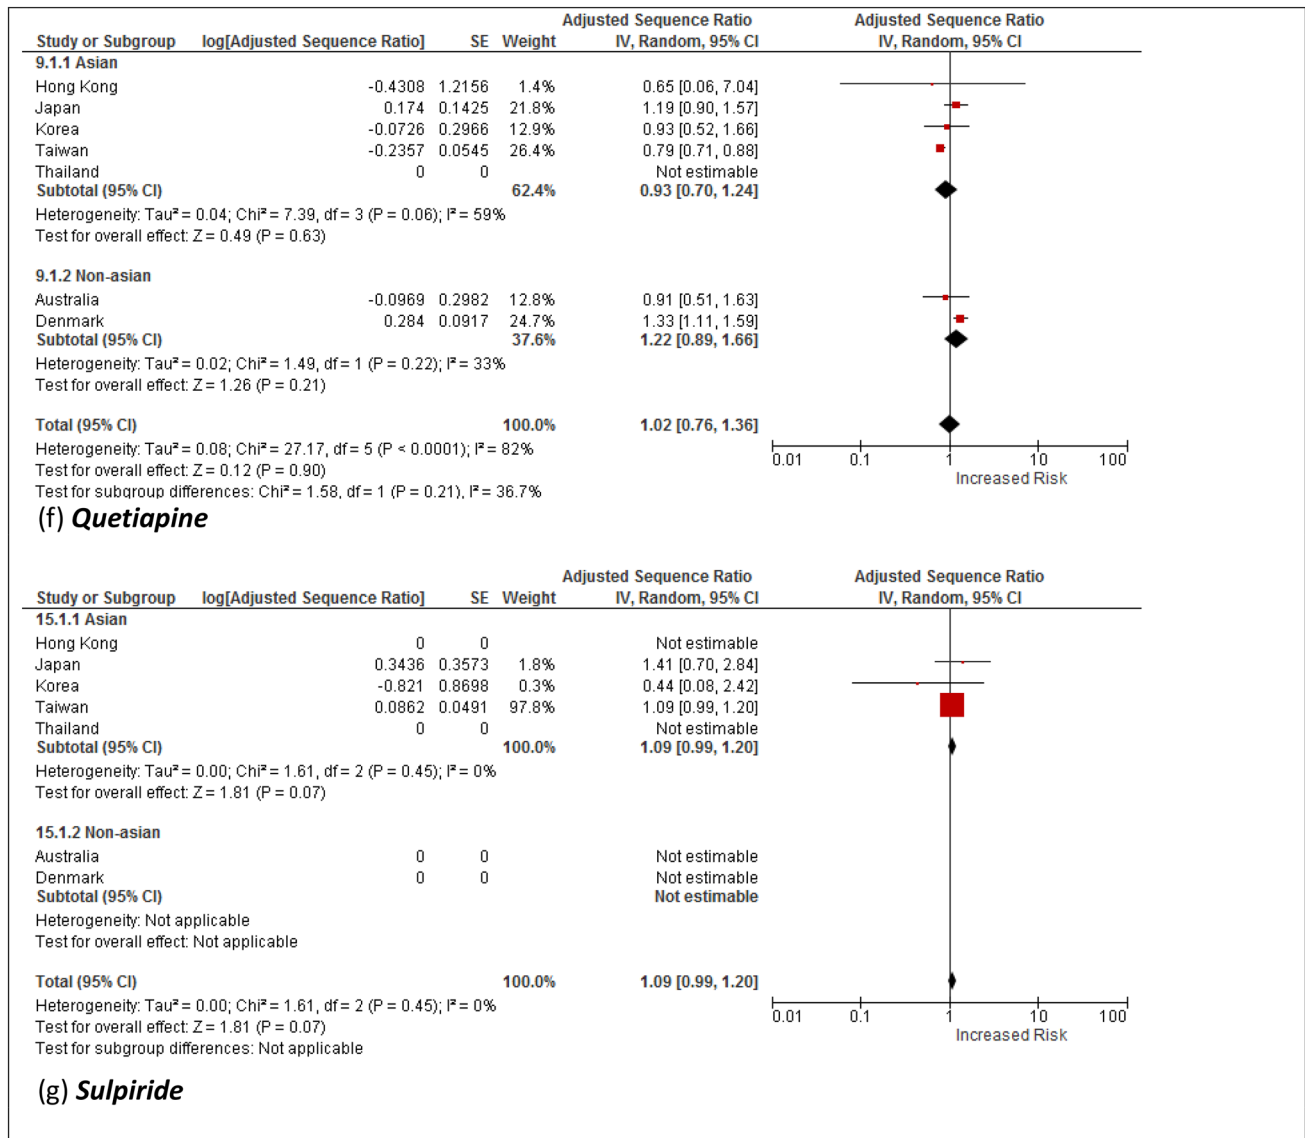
| Study or Subgroup | log[Adjusted Sequence Ratio] | SE | Weight | Adjusted Sequence Ratio IV, Random, 95% CI |
|---|---|---|---|---|
| **9.1.1 Asian** | | | | |
| Hong Kong | -0.4308 | 1.2156 | 1.4% | 0.65 [0.06, 7.04] |
| Japan | 0.174 | 0.1425 | 21.8% | 1.19 [0.90, 1.57] |
| Korea | -0.0726 | 0.2966 | 12.9% | 0.93 [0.52, 1.66] |
| Taiwan | -0.2357 | 0.0545 | 26.4% | 0.79 [0.71, 0.88] |
| Thailand | 0 | 0 | | Not estimable |
| **Subtotal (95% CI)** | | | **62.4%** | **0.93 [0.70, 1.24]** |

Heterogeneity: Tau² = 0.04; Chi² = 7.39, df = 3 (P = 0.06); I² = 59%
Test for overall effect: Z = 0.49 (P = 0.63)

| Study or Subgroup | log[Adjusted Sequence Ratio] | SE | Weight | Adjusted Sequence Ratio IV, Random, 95% CI |
|---|---|---|---|---|
| **9.1.2 Non-asian** | | | | |
| Australia | -0.0969 | 0.2982 | 12.8% | 0.91 [0.51, 1.63] |
| Denmark | 0.284 | 0.0917 | 24.7% | 1.33 [1.11, 1.59] |
| **Subtotal (95% CI)** | | | **37.6%** | **1.22 [0.89, 1.66]** |

Heterogeneity: Tau² = 0.02; Chi² = 1.49, df = 1 (P = 0.22); I² = 33%
Test for overall effect: Z = 1.26 (P = 0.21)

**Total (95% CI)** **100.0%** **1.02 [0.76, 1.36]**
Heterogeneity: Tau² = 0.08; Chi² = 27.17, df = 5 (P < 0.0001); I² = 82%
Test for overall effect: Z = 0.12 (P = 0.90)
Test for subgroup differences: Chi² = 1.58, df = 1 (P = 0.21), I² = 36.7%

Adjusted Sequence Ratio IV, Random, 95% CI
0.01 0.1 1 10 100
Increased Risk

(f) ***Quetiapine***

| Study or Subgroup | log[Adjusted Sequence Ratio] | SE | Weight | Adjusted Sequence Ratio IV, Random, 95% CI |
|---|---|---|---|---|
| **15.1.1 Asian** | | | | |
| Hong Kong | 0 | 0 | | Not estimable |
| Japan | 0.3436 | 0.3573 | 1.8% | 1.41 [0.70, 2.84] |
| Korea | -0.821 | 0.8698 | 0.3% | 0.44 [0.08, 2.42] |
| Taiwan | 0.0862 | 0.0491 | 97.8% | 1.09 [0.99, 1.20] |
| Thailand | 0 | 0 | | Not estimable |
| **Subtotal (95% CI)** | | | **100.0%** | **1.09 [0.99, 1.20]** |

Heterogeneity: Tau² = 0.00; Chi² = 1.61, df = 2 (P = 0.45); I² = 0%
Test for overall effect: Z = 1.81 (P = 0.07)

| Study or Subgroup | log[Adjusted Sequence Ratio] | SE | Weight | Adjusted Sequence Ratio IV, Random, 95% CI |
|---|---|---|---|---|
| **15.1.2 Non-asian** | | | | |
| Australia | 0 | 0 | | Not estimable |
| Denmark | 0 | 0 | | Not estimable |
| **Subtotal (95% CI)** | | | | **Not estimable** |

Heterogeneity: Not applicable
Test for overall effect: Not applicable

**Total (95% CI)** **100.0%** **1.09 [0.99, 1.20]**
Heterogeneity: Tau² = 0.00; Chi² = 1.61, df = 2 (P = 0.45); I² = 0%
Test for overall effect: Z = 1.81 (P = 0.07)
Test for subgroup differences: Not applicable

Adjusted Sequence Ratio IV, Random, 95% CI
0.01 0.1 1 10 100
Increased Risk

(g) ***Sulpiride***